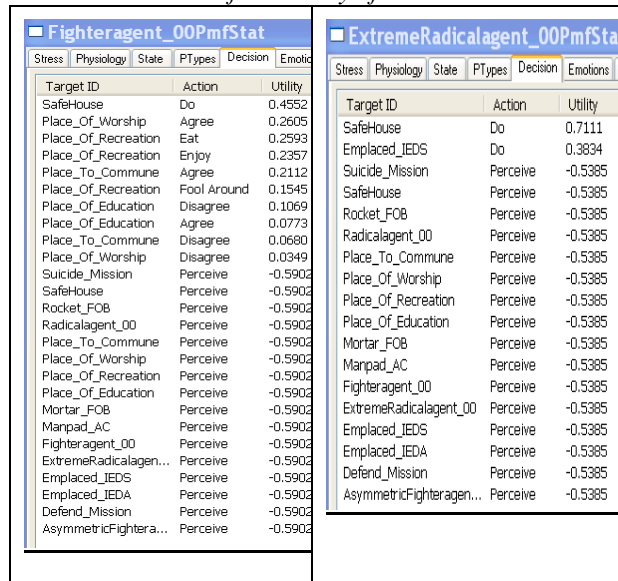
Fighteragent_00PmfStat

Stress | Physiology | State | PTypes | Decision | Emotic

| Target ID | Action | Utility |
|---|---|---|
| SafeHouse | Do | 0.4552 |
| Place_Of_Worship | Agree | 0.2605 |
| Place_Of_Recreation | Eat | 0.2593 |
| Place_Of_Recreation | Enjoy | 0.2357 |
| Place_To_Commune | Agree | 0.2112 |
| Place_Of_Recreation | Fool Around | 0.1545 |
| Place_Of_Education | Disagree | 0.1069 |
| Place_Of_Education | Agree | 0.0773 |
| Place_To_Commune | Disagree | 0.0680 |
| Place_Of_Worship | Disagree | 0.0349 |
| Suicide_Mission | Perceive | -0.5902 |
| SafeHouse | Perceive | -0.5902 |
| Rocket_FOB | Perceive | -0.5902 |
| Radicalagent_00 | Perceive | -0.5902 |
| Place_To_Commune | Perceive | -0.5902 |
| Place_Of_Worship | Perceive | -0.5902 |
| Place_Of_Recreation | Perceive | -0.5902 |
| Place_Of_Education | Perceive | -0.5902 |
| Mortar_FOB | Perceive | -0.5902 |
| Manpad_AC | Perceive | -0.5902 |
| Fighteragent_00 | Perceive | -0.5902 |
| ExtremeRadicalagen... | Perceive | -0.5902 |
| Emplaced_IEDS | Perceive | -0.5902 |
| Emplaced_IEDA | Perceive | -0.5902 |
| Defend_Mission | Perceive | -0.5902 |
| AsymmetricFightera... | Perceive | -0.5902 |

ExtremeRadicalagent_00PmfStat

Stress | Physiology | State | PTypes | Decision | Emotions

| Target ID | Action | Utility |
|---|---|---|
| SafeHouse | Do | 0.7111 |
| Emplaced_IEDS | Do | 0.3834 |
| Suicide_Mission | Perceive | -0.5385 |
| SafeHouse | Perceive | -0.5385 |
| Rocket_FOB | Perceive | -0.5385 |
| Radicalagent_00 | Perceive | -0.5385 |
| Place_To_Commune | Perceive | -0.5385 |
| Place_Of_Worship | Perceive | -0.5385 |
| Place_Of_Recreation | Perceive | -0.5385 |
| Place_Of_Education | Perceive | -0.5385 |
| Mortar_FOB | Perceive | -0.5385 |
| Manpad_AC | Perceive | -0.5385 |
| Fighteragent_00 | Perceive | -0.5385 |
| ExtremeRadicalagent_00 | Perceive | -0.5385 |
| Emplaced_IEDS | Perceive | -0.5385 |
| Emplaced_IEDA | Perceive | -0.5385 |
| Defend_Mission | Perceive | -0.5385 |
| AsymmetricFighteragen... | Perceive | -0.5385 |